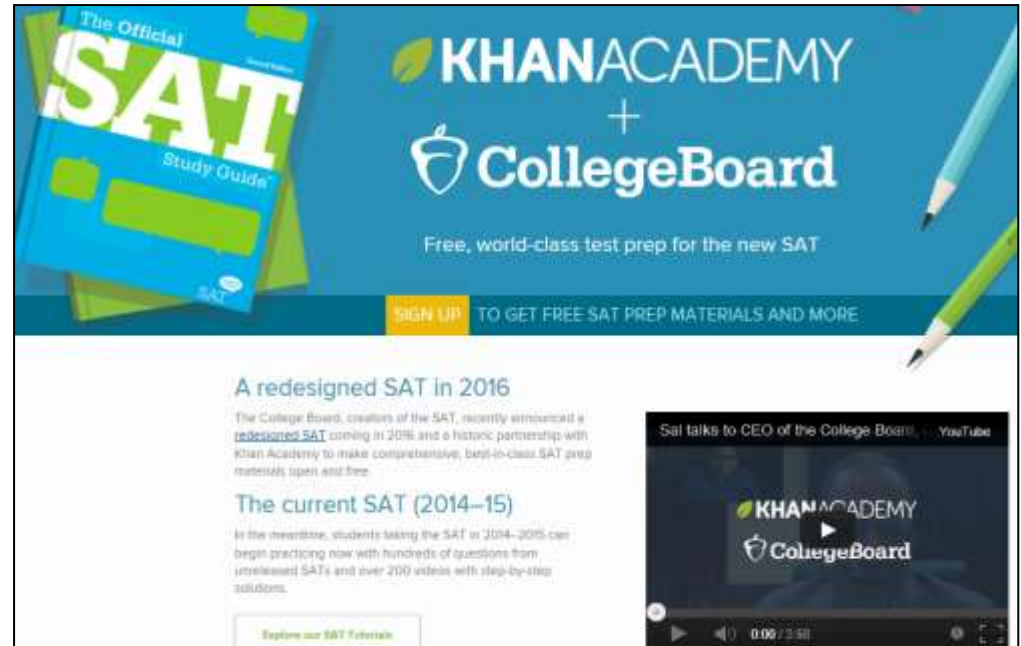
The Official SAT Study Guide

Second Edition

SAT

KHANACADEMY
+
CollegeBoard

Free, world-class test prep for the new SAT

SIGN UP TO GET FREE SAT PREP MATERIALS AND MORE

A redesigned SAT in 2016

The College Board, creators of the SAT, recently announced a redesigned SAT coming in 2016 and a historic partnership with Khan Academy to make comprehensive, best-in-class SAT prep materials open and free.

The current SAT (2014–15)

In the meantime, students taking the SAT in 2014–2015 can begin practicing now with hundreds of questions from unreleased SATs and over 200 videos with step-by-step solutions.

Explore our SAT Tutorials

Sal talks to CEO of the College Board, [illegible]

YouTube

KHANACADEMY

CollegeBoard

0:00 / 3:58